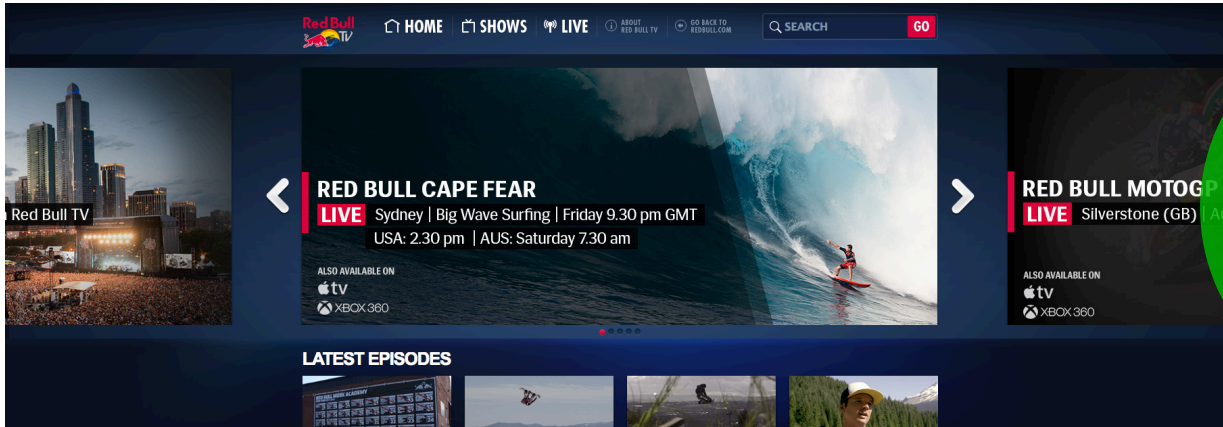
Red Bull TV

HOME

SHOWS

LIVE

ABOUT RED BULL TV

GO BACK TO REDBULL.COM

SEARCH

GO

n Red Bull TV

RED BULL CAPE FEAR

LIVE Sydney | Big Wave Surfing | Friday 9.30 pm GMT USA: 2.30 pm | AUS: Saturday 7.30 am

ALSO AVAILABLE ON

tv

XBOX 360

RED BULL MOTOGP

LIVE Silverstone (GB) | A

ALSO AVAILABLE ON

tv

XBOX 360

LATEST EPISODES